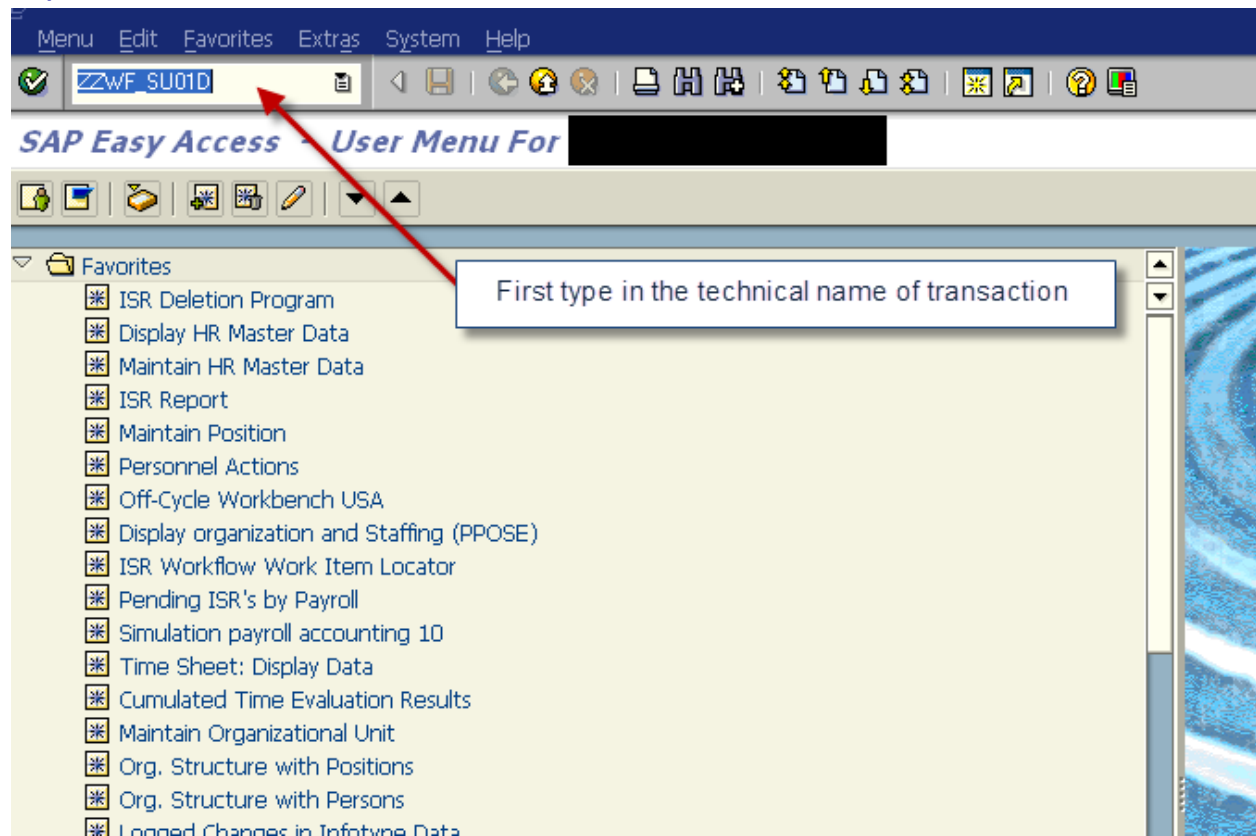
Menu Edit Favorites Extras System Help

ZZWF_SU01D

SAP Easy Access - User Menu For

Favorites
ISR Deletion Program
Display HR Master Data
Maintain HR Master Data
ISR Report
Maintain Position
Personnel Actions
Off-Cycle Workbench USA
Display organization and Staffing (PPOSE)
ISR Workflow Work Item Locator
Pending ISR's by Payroll
Simulation payroll accounting 10
Time Sheet: Display Data
Cumulated Time Evaluation Results
Maintain Organizational Unit
Org. Structure with Positions
Org. Structure with Persons
Logged Changes in Infotype Data

First type in the technical name of transaction